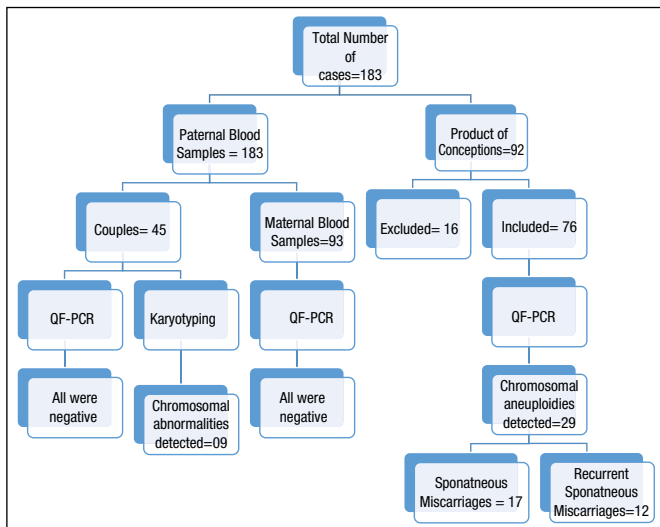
Total Number of cases=183

Paternal Blood Samples = 183

Product of Conceptions=92

Couples= 45

Maternal Blood Samples=93

Excluded= 16

Included= 76

QF-PCR

Karyotyping

QF-PCR

QF-PCR

All were negative

Chromosomal abnormalities detected=09

All were negative

Chromosomal aneuploidies detected=29

Sponatneous Miscarriages = 17

Recurrent Sponatneous Miscarriages=12